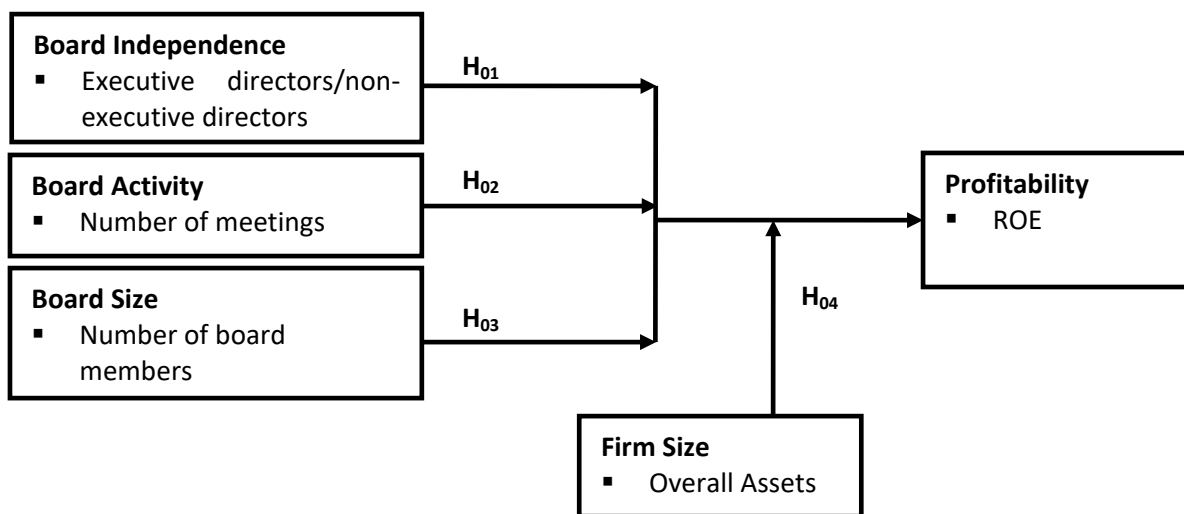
**Board Independence**
- Executive directors/non-executive directors

**Board Activity**
- Number of meetings

**Board Size**
- Number of board members

$H_{01}$

$H_{02}$

$H_{03}$

$H_{04}$

**Profitability**
- ROE

**Firm Size**
- Overall Assets